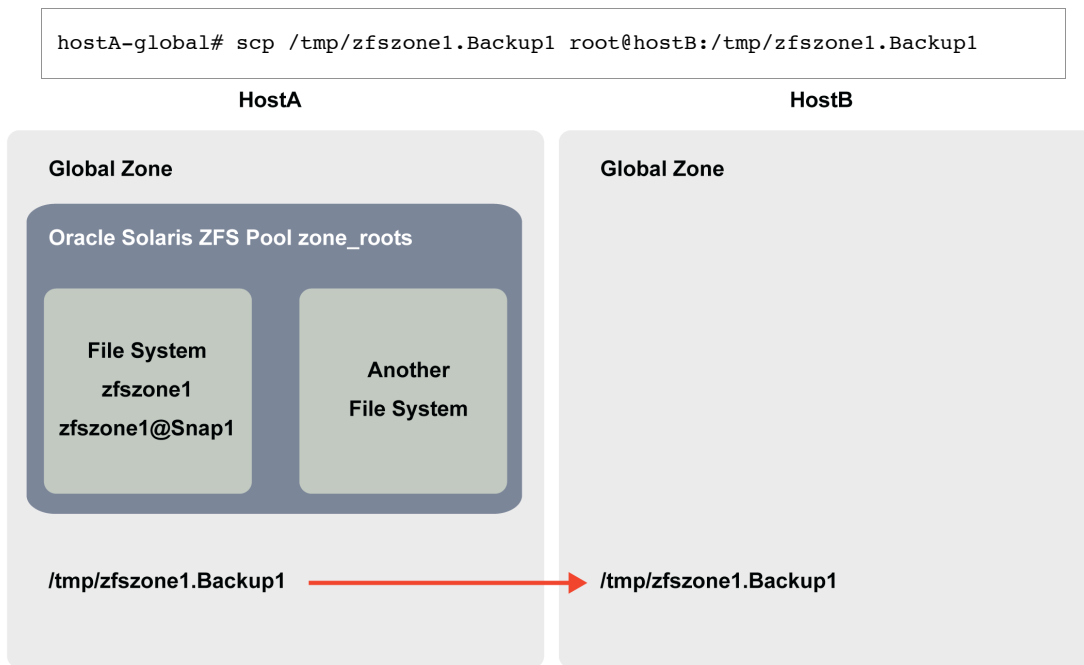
hostA-global# scp /tmp/zfszone1.Backup1 root@hostB:/tmp/zfszone1.Backup1

HostA

HostB

Global Zone

Oracle Solaris ZFS Pool zone_roots

File System
zfszone1
zfszone1@Snap1

Another
File System

/tmp/zfszone1.Backup1

Global Zone

/tmp/zfszone1.Backup1